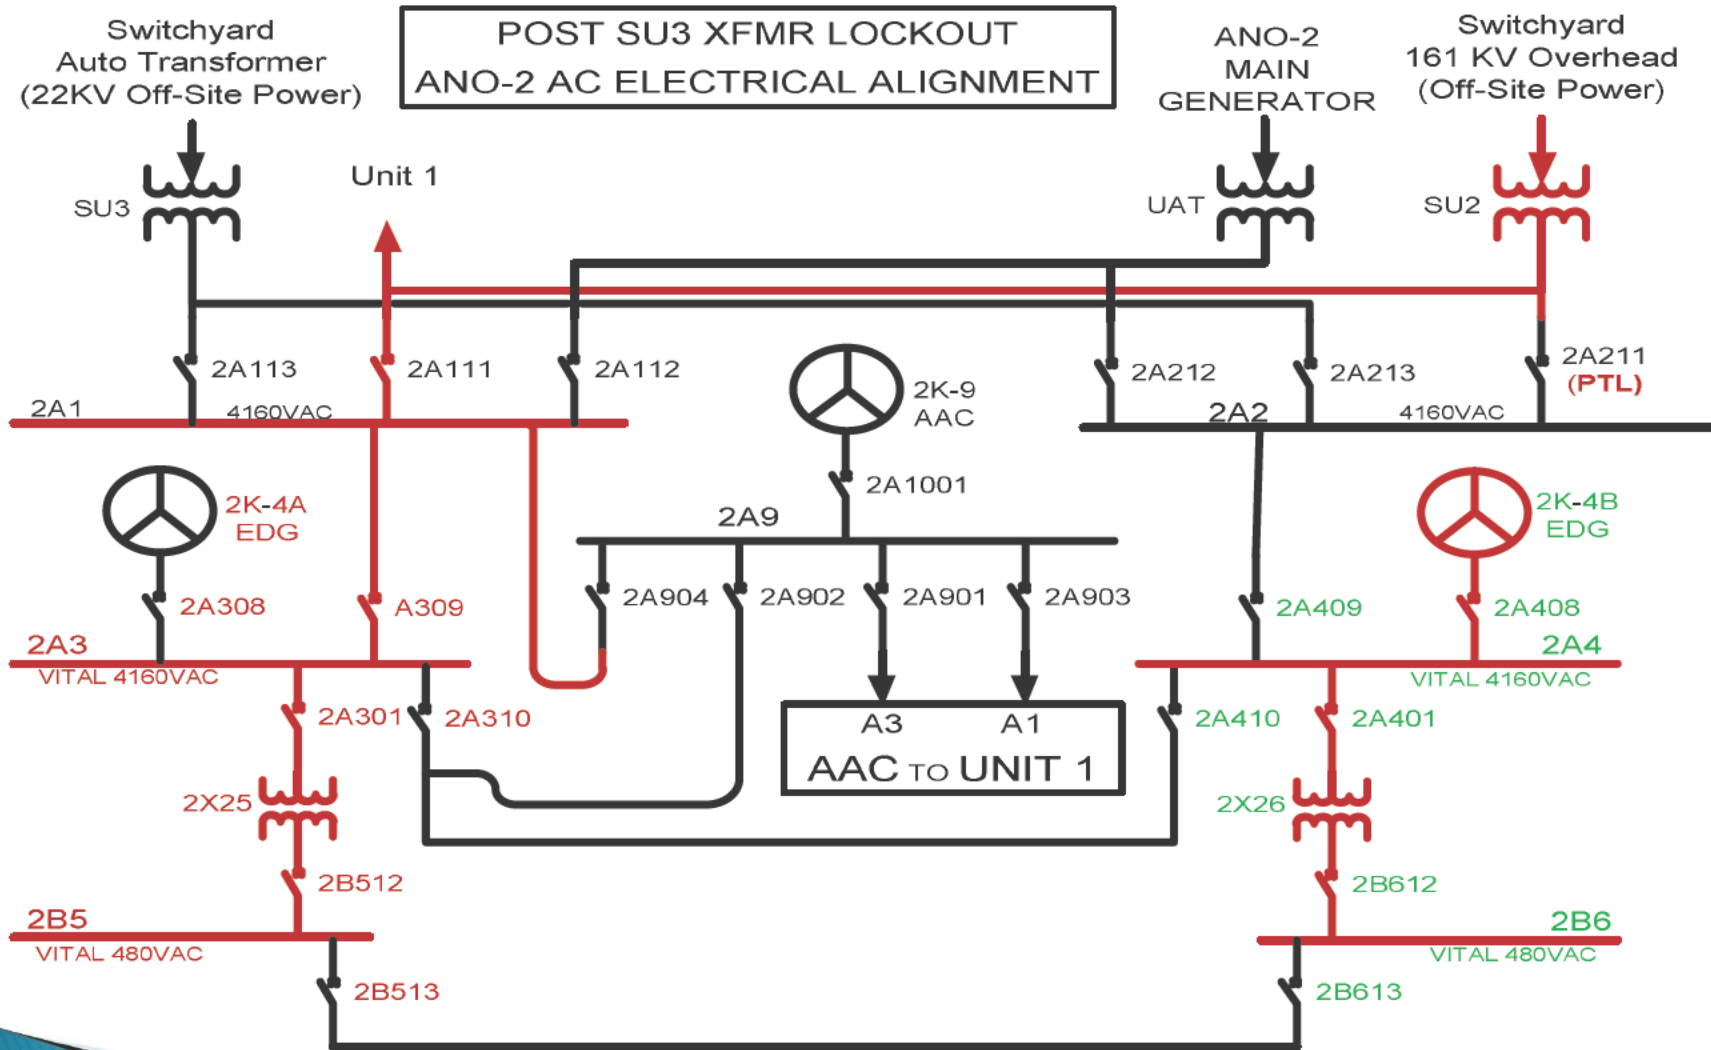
Switchyard
Auto Transformer
(22KV Off-Site Power)

POST SU3 XFMR LOCKOUT
ANO-2 AC ELECTRICAL ALIGNMENT

ANO-2
MAIN
GENERATOR

Switchyard
161 KV Overhead
(Off-Site Power)

SU3

Unit 1

UAT

SU2

2A113

2A111

2A112

2K-9
AAC

2A212

2A213

2A211
(PTL)

2A1

4160VAC

2A2

4160VAC

2K-4A
EDG

2A1001

2A9

2K-4B
EDG

2A308

A309

2A904

2A902

2A901

2A903

2A409

2A408

2A3
VITAL 4160VAC

2A4
VITAL 4160VAC

2A301

2A310

A3

A1

AAC TO UNIT 1

2A410

2A401

2X25

2X26

2B512

2B612

2B5
VITAL 480VAC

2B6
VITAL 480VAC

2B513

2B613